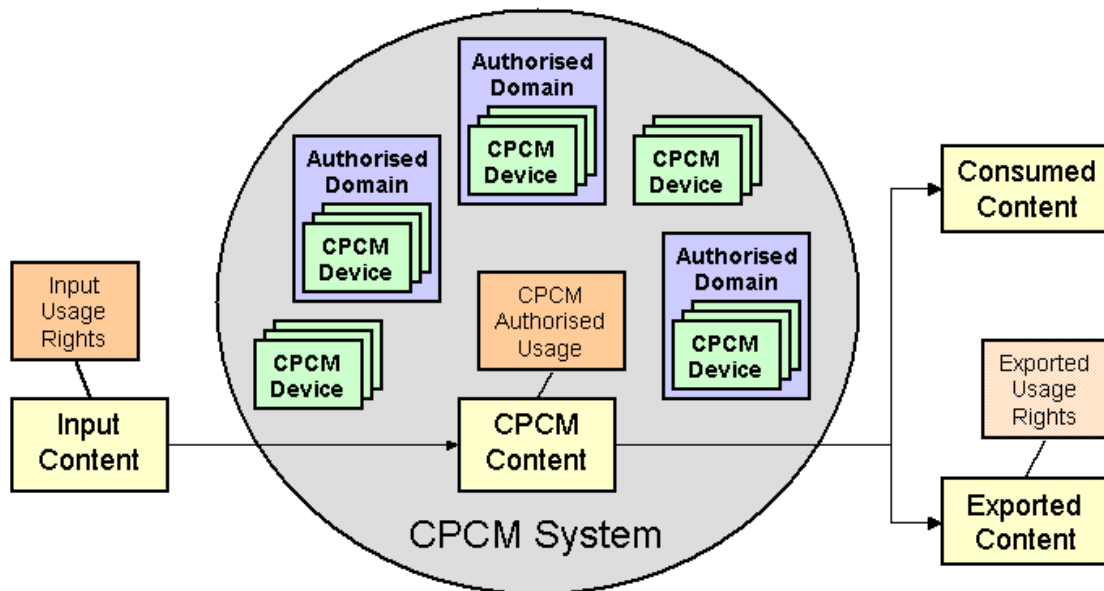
Authorised Domain

CPCM Device

Authorised Domain

CPCM Device

CPCM Device

Consumed Content

Authorised Domain

CPCM Device

Input Usage Rights

CPCM Device

CPCM Authorised Usage

Exported Usage Rights

Input Content

CPCM Content

CPCM System

Exported Content